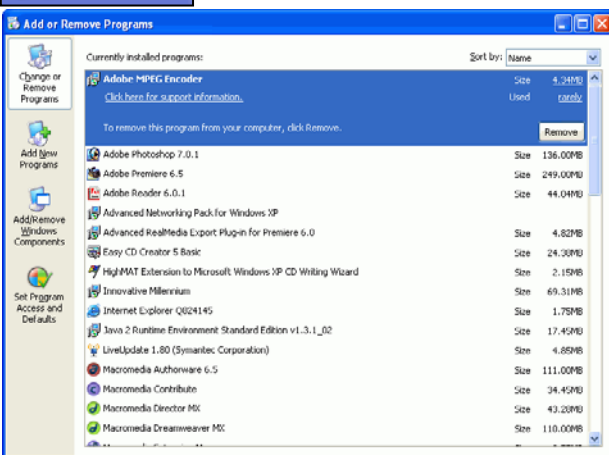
Add or Remove Programs

Change or Remove Programs

Add New Programs

Add/Remove Windows Components

Set Program Access and Defaults

Currently installed programs:

Sort by: Name

| | | |
|---|---|---|
| Adobe MPEG Encoder | Size | 4.34MB |
| Click here for support information. | Used | rarely |
| To remove this program from your computer, click Remove. | | Remove |
| Adobe Photoshop 7.0.1 | Size | 136.00MB |
| Adobe Premiere 6.5 | Size | 249.00MB |
| Adobe Reader 6.0.1 | Size | 44.04MB |
| Advanced Networking Pack for Windows XP | | |
| Advanced RealMedia Export Plug-in for Premiere 6.0 | Size | 4.82MB |
| Easy CD Creator 5 Basic | Size | 24.30MB |
| HighMAT Extension to Microsoft Windows XP CD Writing Wizard | Size | 2.15MB |
| Innovative Millennium | Size | 69.31MB |
| Internet Explorer Q824145 | Size | 1.75MB |
| Java 2 Runtime Environment Standard Edition v1.3.1_02 | Size | 17.45MB |
| LiveUpdate 1.80 (Symantec Corporation) | Size | 4.85MB |
| Macromedia Authorware 6.5 | Size | 111.00MB |
| Macromedia Contribute | Size | 34.45MB |
| Macromedia Director MX | Size | 43.20MB |
| Macromedia Dreamweaver MX | Size | 110.00MB |